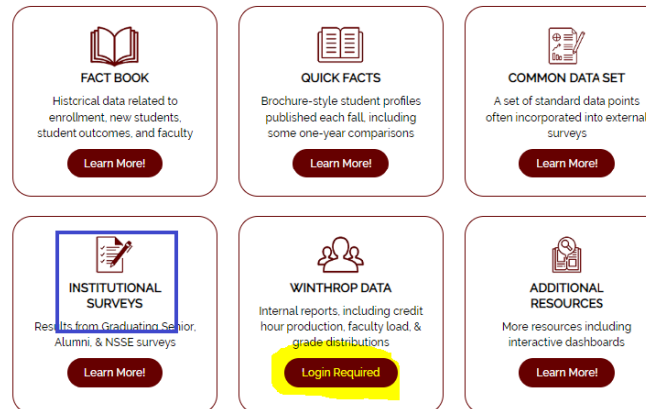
FACT BOOK

Historical data related to enrollment, new students, student outcomes, and faculty

Learn More!

QUICK FACTS

Brochure-style student profiles published each fall, including some one-year comparisons

Learn More!

COMMON DATA SET

A set of standard data points often incorporated into external surveys

Learn More!

INSTITUTIONAL SURVEYS

Results from Graduating Senior, Alumni, & NSSE surveys

Learn More!

WINTHROP DATA

Internal reports, including credit hour production, faculty load, & grade distributions

Login Required

ADDITIONAL RESOURCES

More resources including interactive dashboards

Learn More!